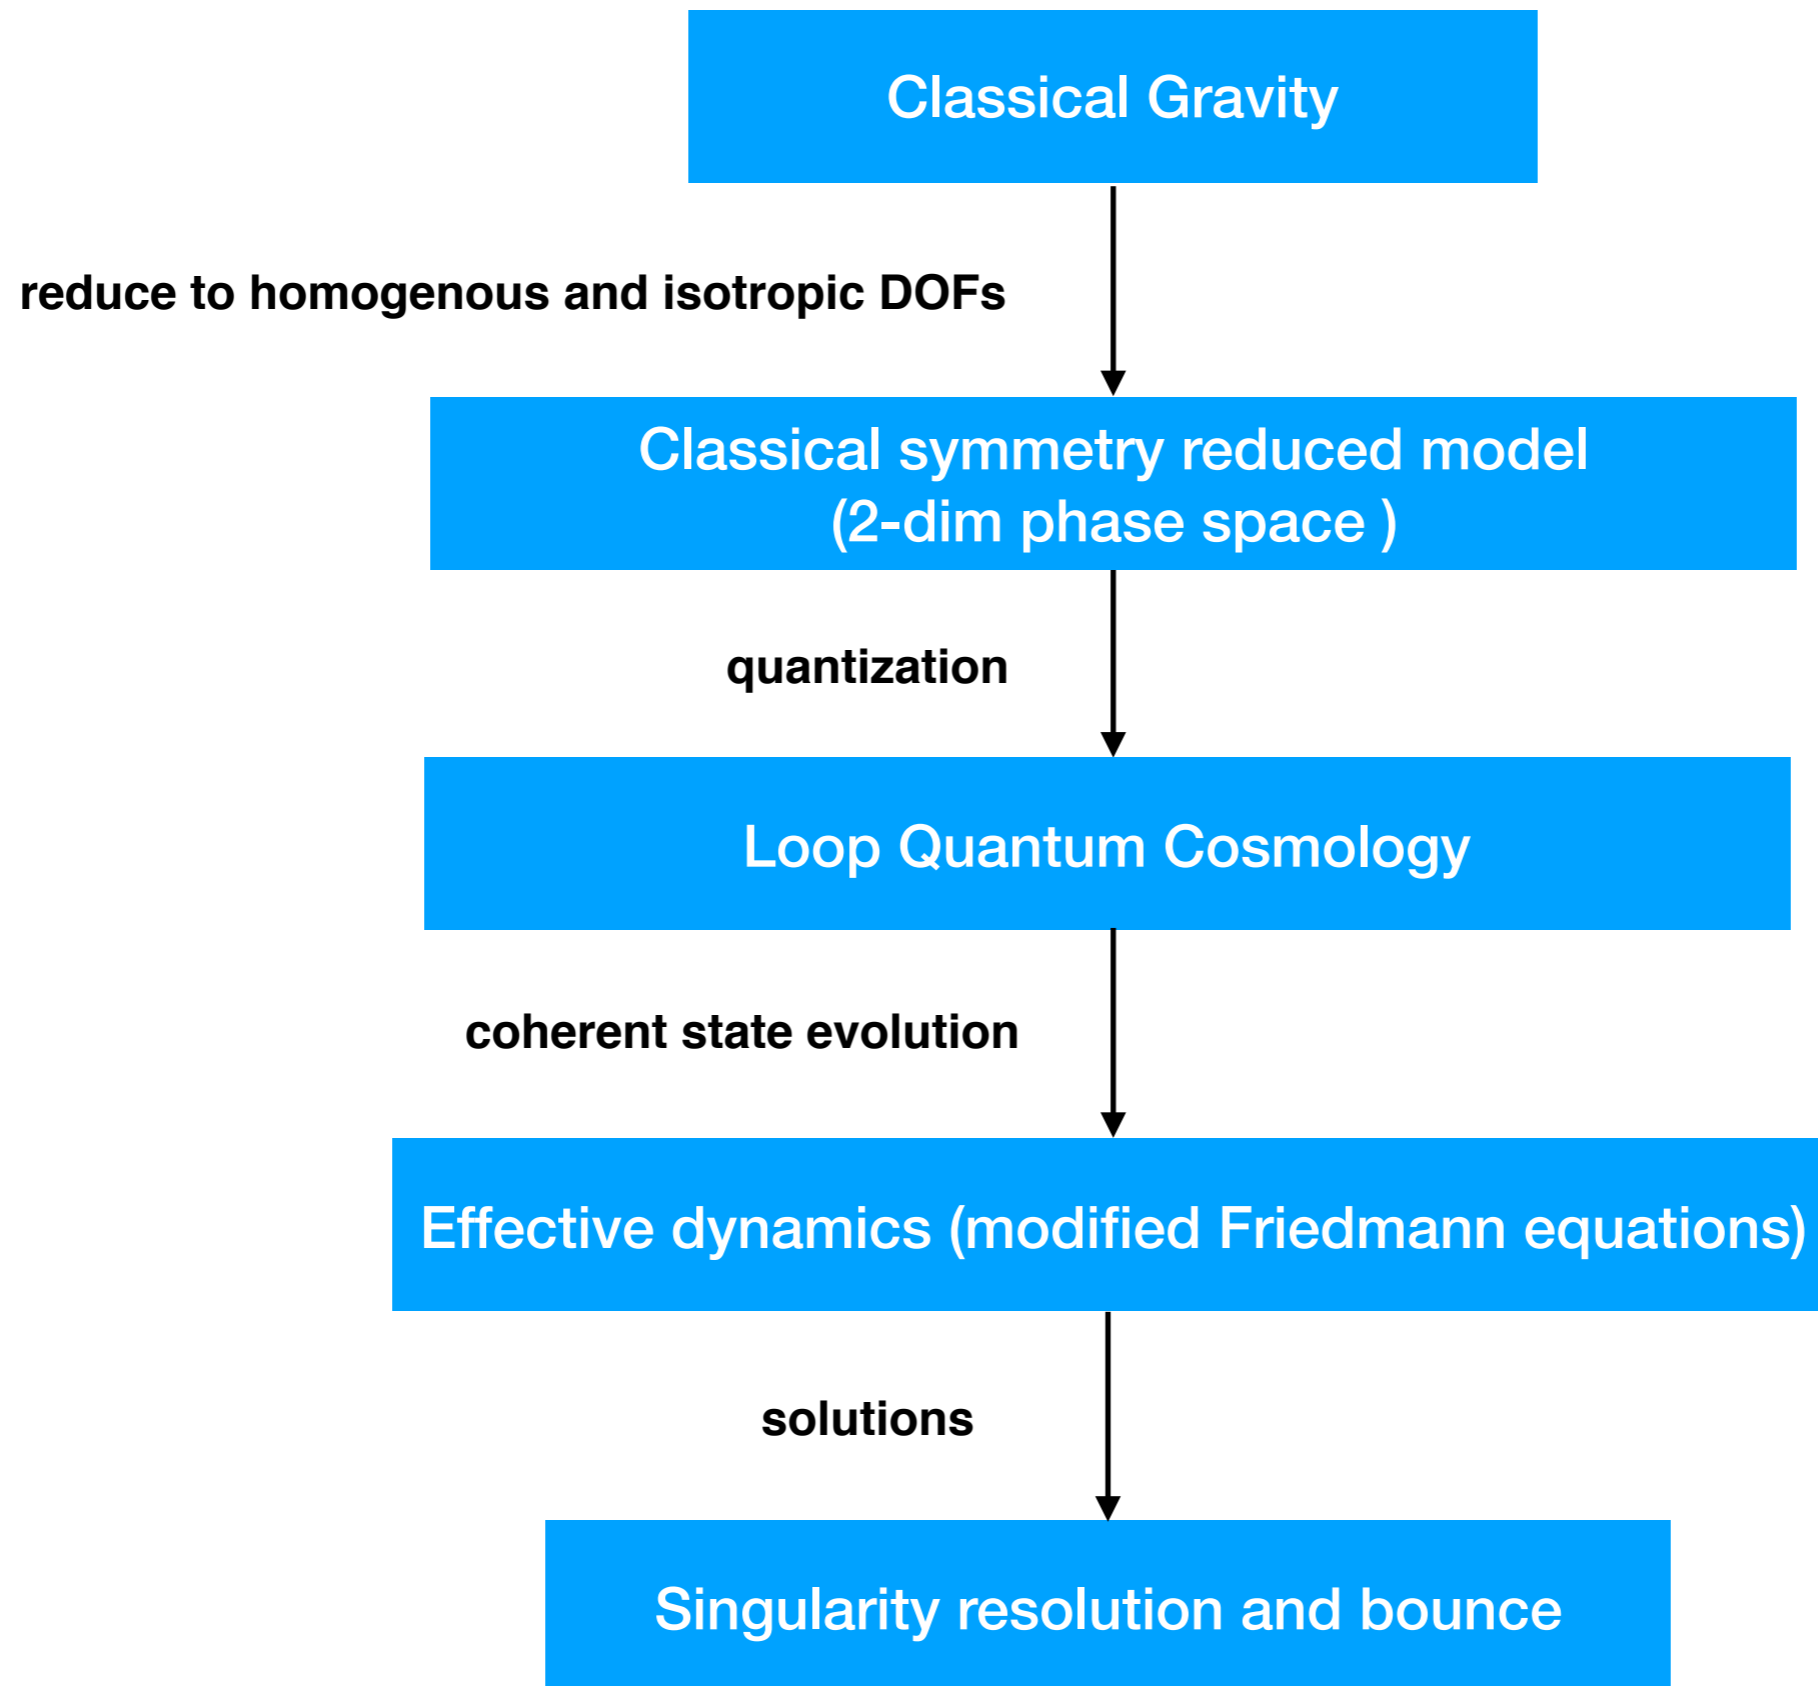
Classical Gravity

reduce to homogenous and isotropic DOFs

Classical symmetry reduced model
(2-dim phase space )

quantization

Loop Quantum Cosmology

coherent state evolution

Effective dynamics (modified Friedmann equations)

solutions

Singularity resolution and bounce